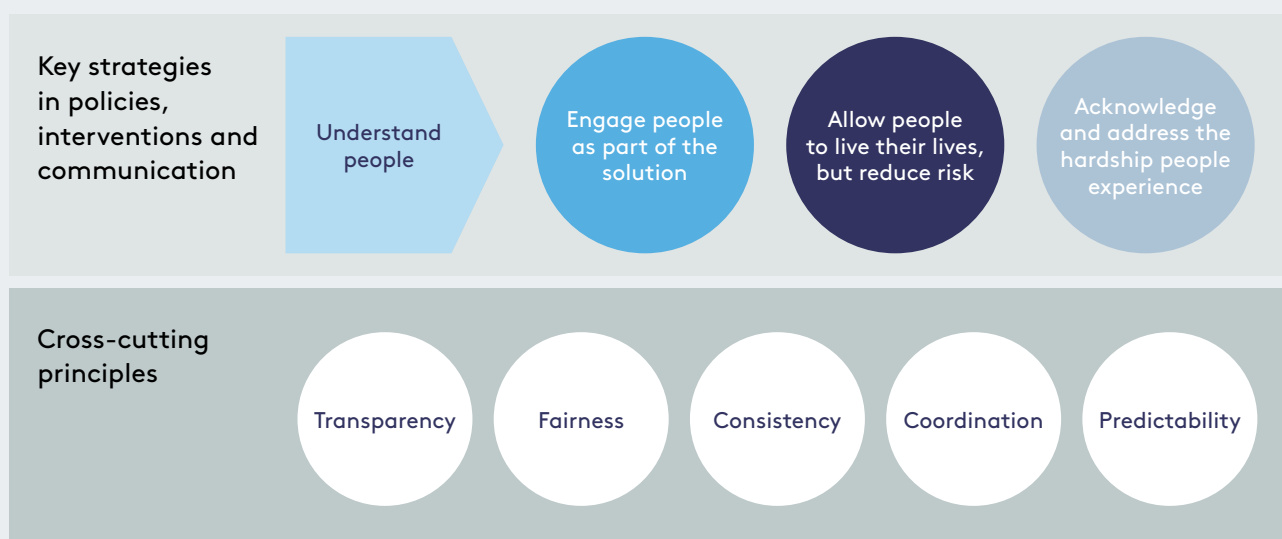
Key strategies in policies, interventions and communication

Understand people

Engage people as part of the solution

Allow people to live their lives, but reduce risk

Acknowledge and address the hardship people experience

Cross-cutting principles

Transparency

Fairness

Consistency

Coordination

Predictability